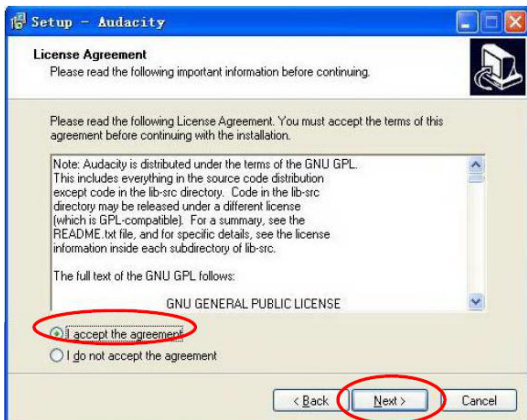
Setup - Audacity

License Agreement
Please read the following important information before continuing.

Please read the following License Agreement. You must accept the terms of this agreement before continuing with the installation.

Note: Audacity is distributed under the terms of the GNU GPL. This includes everything in the source code distribution except code in the lib-src directory. Code in the lib-src directory may be released under a different license (which is GPL-compatible). For a summary, see the README.txt file, and for specific details, see the license information inside each subdirectory of lib-src.

The full text of the GNU GPL follows:

GNU GENERAL PUBLIC LICENSE

I accept the agreement
I do not accept the agreement

< Back
Next >
Cancel